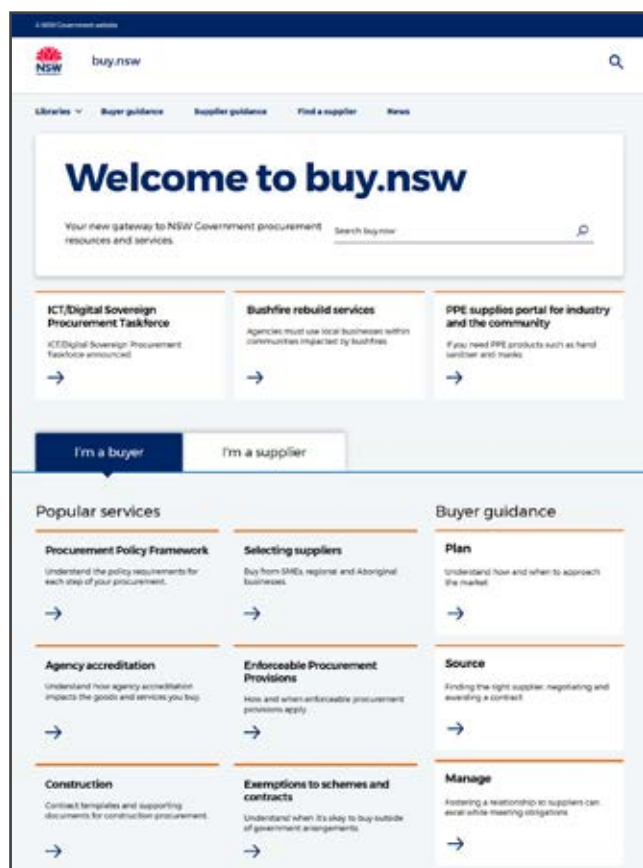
A NSW Government website

NSW

buy.nsw

Libraries Buyer guidance Supplier guidance Find a supplier News

Welcome to buy.nsw

Your new gateway to NSW Government procurement resources and services.

Search buy.nsw

ICT/Digital Sovereign Procurement Taskforce

ICT/Digital Sovereign Procurement Taskforce announced

→

Bushfire rebuild services

Agencies must use local businesses within communities impacted by bushfires

→

PPE supplies portal for industry and the community

If you need PPE products such as hand sanitiser and masks

→

I'm a buyer

I'm a supplier

Popular services

Procurement Policy Framework

Understand the policy requirements for each step of your procurement.

→

Selecting suppliers

Buy from SMEs, regional and Aboriginal businesses.

→

Agency accreditation

Understand how agency accreditation impacts the goods and services you buy.

→

Enforceable Procurement Provisions

How and when enforceable procurement provisions apply.

→

Construction

Contract templates and supporting documents for construction procurement.

→

Exemptions to schemes and contracts

Understand when it's okay to buy outside of government arrangements.

→

Buyer guidance

Plan

Understand how and when to approach the market.

→

Source

Finding the right supplier, negotiating and awarding a contract.

→

Manage

Fostering a relationship so suppliers can excel while meeting obligations.

→